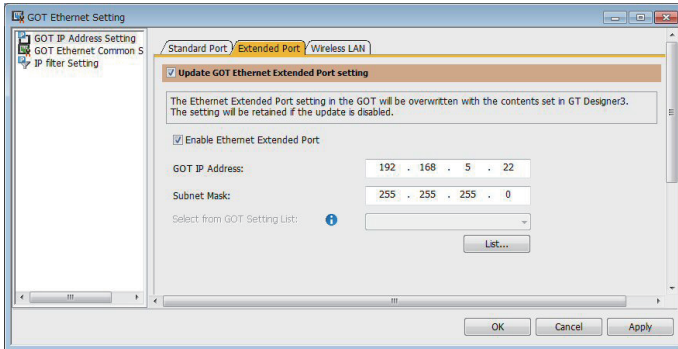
GOT Ethernet Setting

GOT IP Address Setting
GOT Ethernet Common S
IP filter Setting

Standard Port
Extended Port
Wireless LAN

Update GOT Ethernet Extended Port setting

The Ethernet Extended Port setting in the GOT will be overwritten with the contents set in GT Designer3. The setting will be retained if the update is disabled.

Enable Ethernet Extended Port

GOT IP Address: 192 . 168 . 5 . 22

Subnet Mask: 255 . 255 . 255 . 0

Select from GOT Setting List:

List...

OK
Cancel
Apply